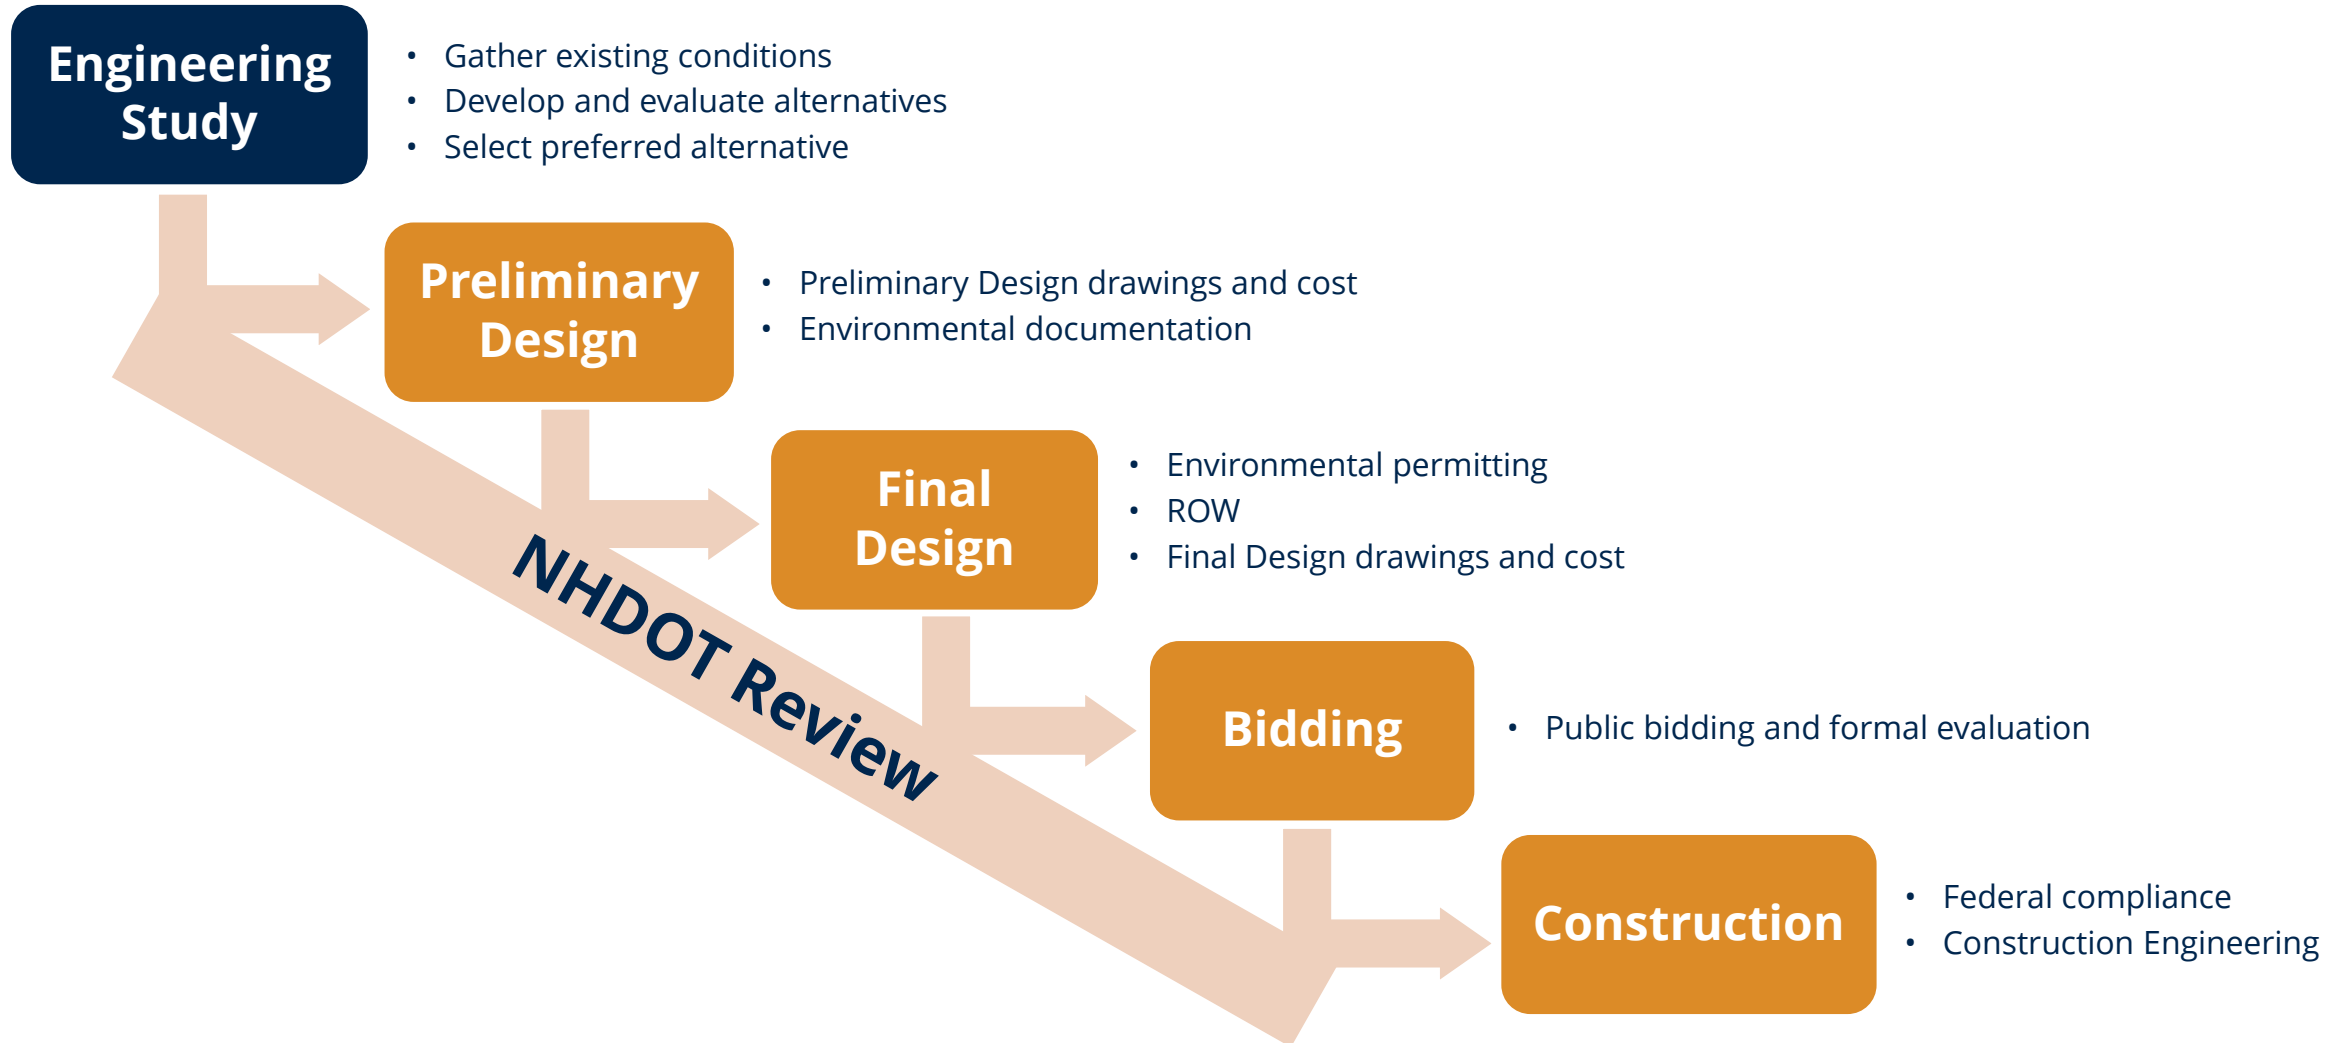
Engineering Study

- Gather existing conditions
- Develop and evaluate alternatives
- Select preferred alternative

Preliminary Design

- Preliminary Design drawings and cost
- Environmental documentation

Final Design

- Environmental permitting
- ROW
- Final Design drawings and cost

NHDOT Review

Bidding

- Public bidding and formal evaluation

Construction

- Federal compliance
- Construction Engineering